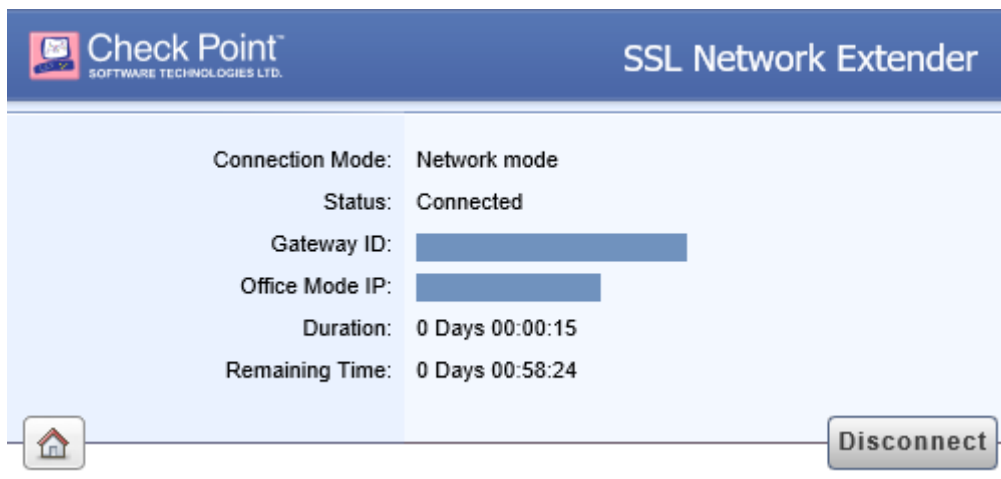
Check Point™
SOFTWARE TECHNOLOGIES LTD.

SSL Network Extender

Connection Mode: Network mode
Status: Connected
Gateway ID:
Office Mode IP:
Duration: 0 Days 00:00:15
Remaining Time: 0 Days 00:58:24

Disconnect